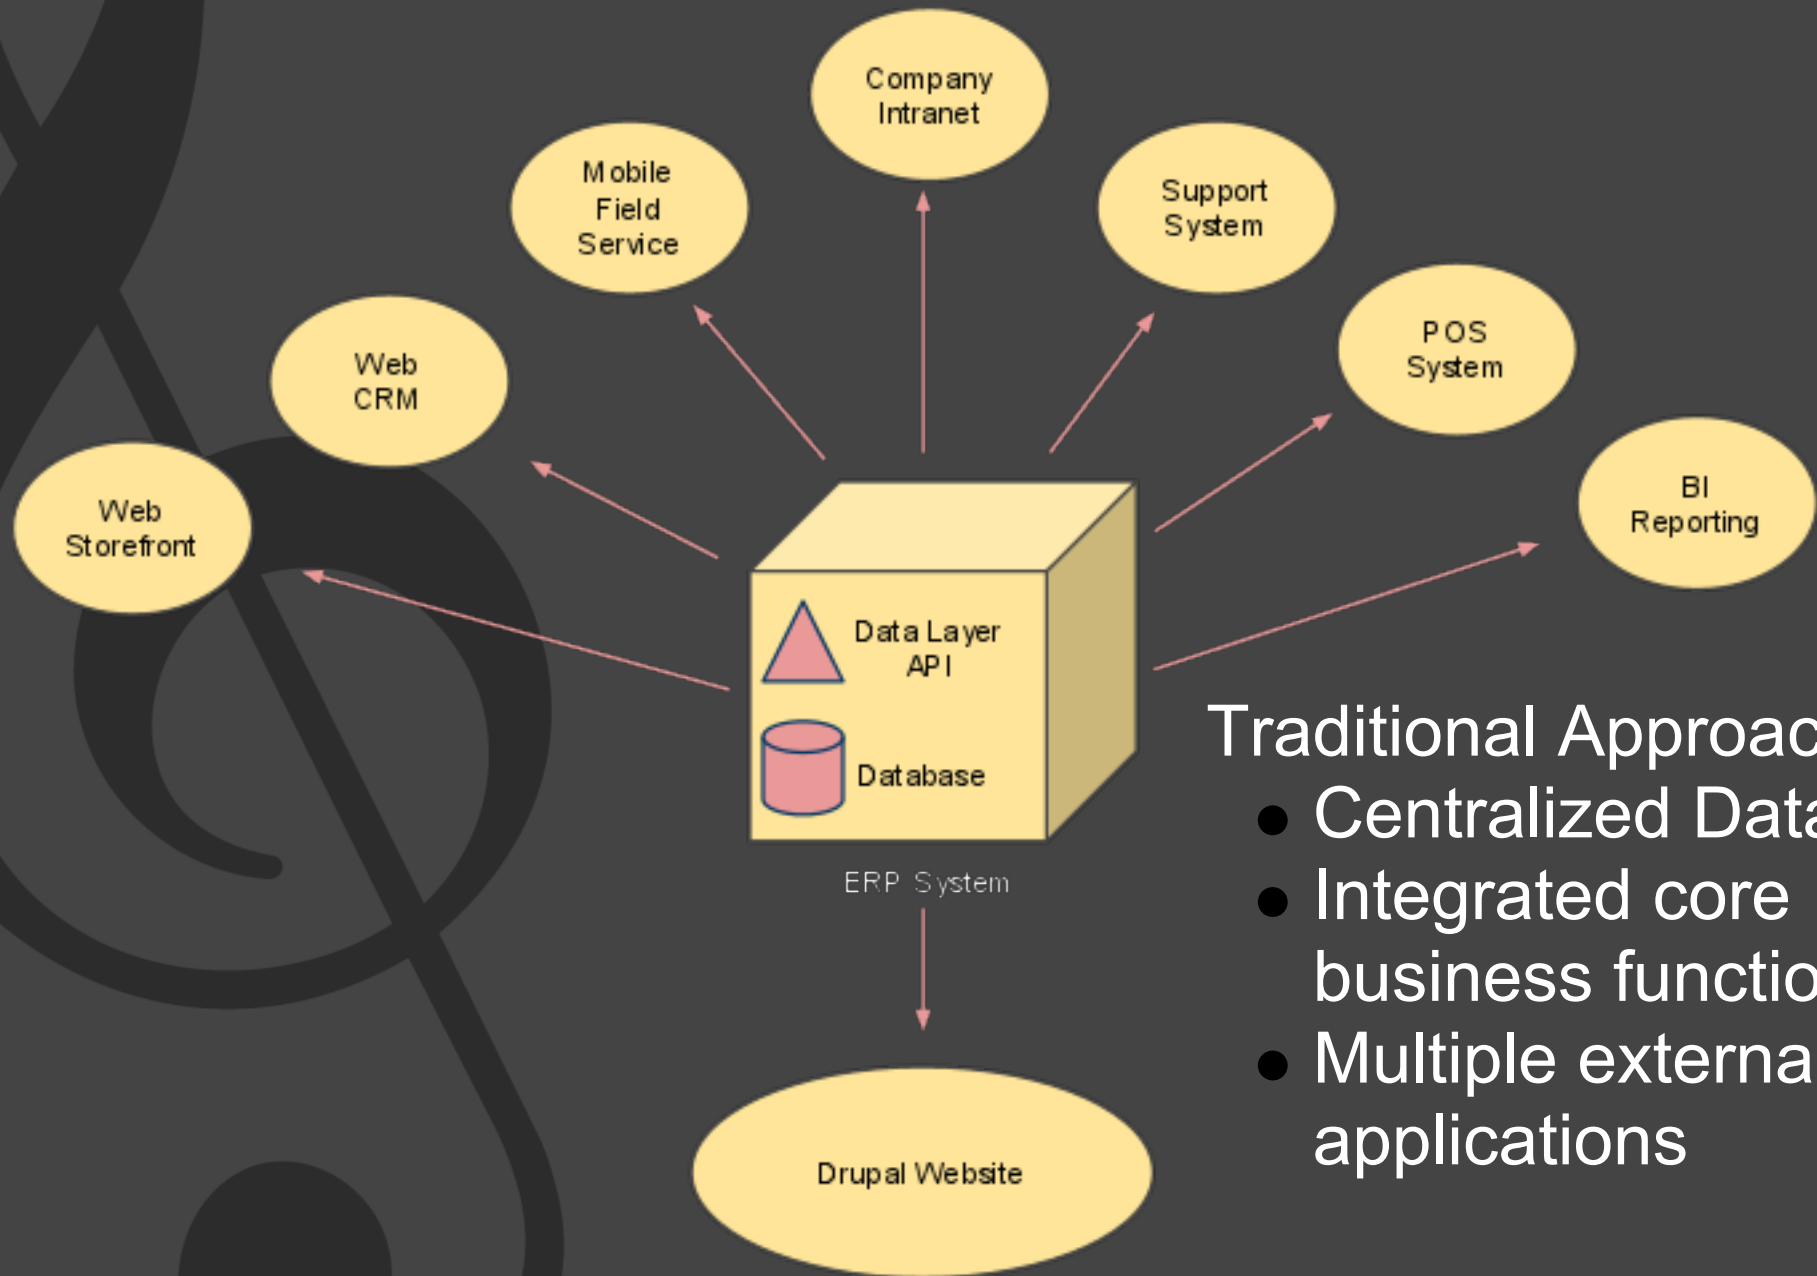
Company Intranet

Mobile Field Service

Support System

Web CRM

POS System

Web Storefront

BI Reporting

Data Layer API

Database

ERP System

Drupal Website

Traditional Approac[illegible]
- Centralized Data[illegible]
- Integrated core business functio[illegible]
- Multiple externa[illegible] applications